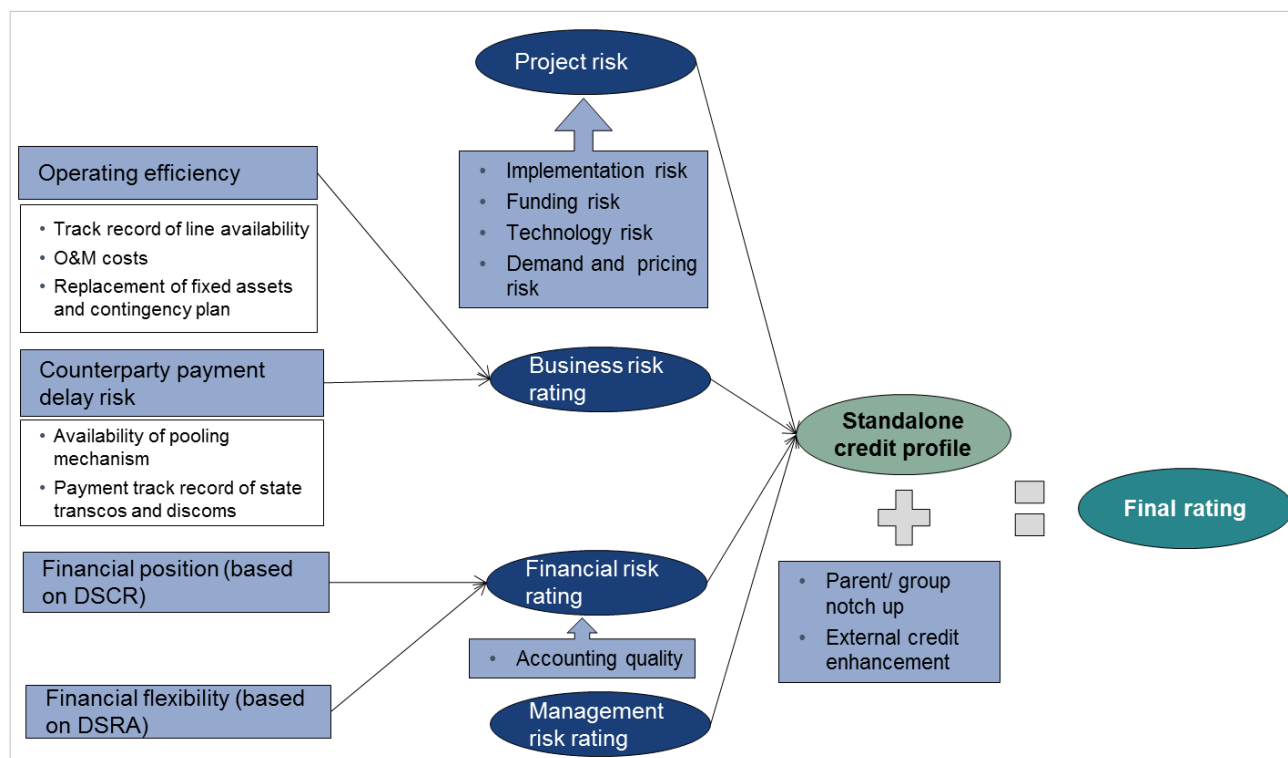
Project risk

• Implementation risk
• Funding risk
• Technology risk
• Demand and pricing risk

Operating efficiency

• Track record of line availability
• O&M costs
• Replacement of fixed assets and contingency plan

Counterparty payment delay risk

• Availability of pooling mechanism
• Payment track record of state transcos and discoms

Business risk rating

Standalone credit profile

Final rating

Financial position (based on DSCR)

Financial flexibility (based on DSRA)

Financial risk rating

• Accounting quality

Management risk rating

• Parent/ group notch up
• External credit enhancement